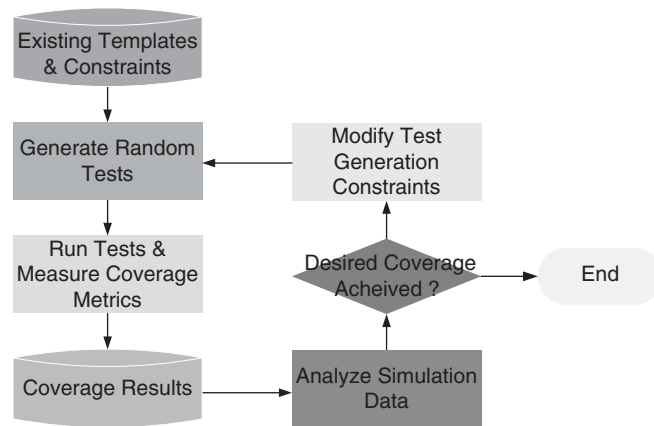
Existing Templates & Constraints

Generate Random Tests

Run Tests & Measure Coverage Metrics

Coverage Results

Analyze Simulation Data

Desired Coverage Acheived ?

End

Modify Test Generation Constraints